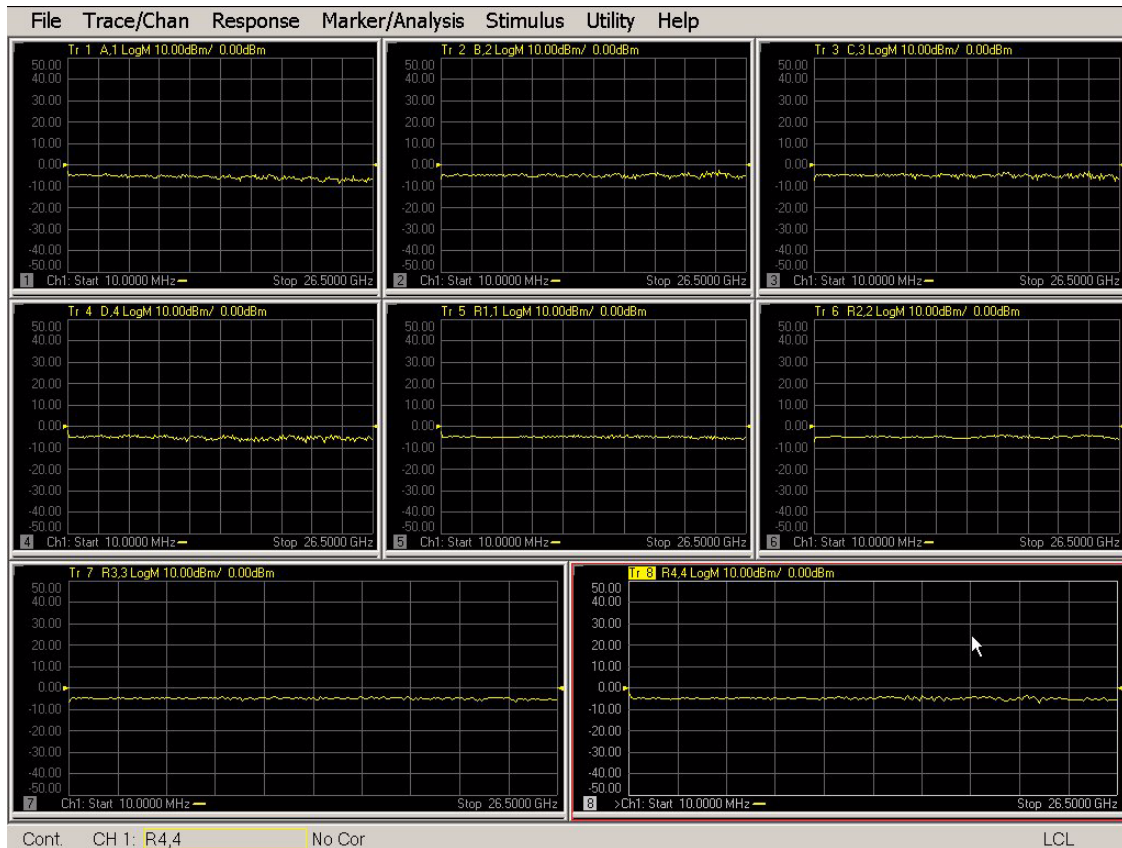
File Trace/Chan Response Marker/Analysis Stimulus Utility Help

Tr 1 A,1 LogM 10.00dBm/ 0.00dBm
50.00
40.00
30.00
20.00
10.00
0.00
-10.00
-20.00
-30.00
-40.00
-50.00
1 Ch1: Start 10.0000 MHz Stop 26.5000 GHz

Tr 2 B,2 LogM 10.00dBm/ 0.00dBm
50.00
40.00
30.00
20.00
10.00
0.00
-10.00
-20.00
-30.00
-40.00
-50.00
2 Ch1: Start 10.0000 MHz Stop 26.5000 GHz

Tr 3 C,3 LogM 10.00dBm/ 0.00dBm
50.00
40.00
30.00
20.00
10.00
0.00
-10.00
-20.00
-30.00
-40.00
-50.00
3 Ch1: Start 10.0000 MHz Stop 26.5000 GHz

Tr 4 D,4 LogM 10.00dBm/ 0.00dBm
50.00
40.00
30.00
20.00
10.00
0.00
-10.00
-20.00
-30.00
-40.00
-50.00
4 Ch1: Start 10.0000 MHz Stop 26.5000 GHz

Tr 5 R1,1 LogM 10.00dBm/ 0.00dBm
50.00
40.00
30.00
20.00
10.00
0.00
-10.00
-20.00
-30.00
-40.00
-50.00
5 Ch1: Start 10.0000 MHz Stop 26.5000 GHz

Tr 6 R2,2 LogM 10.00dBm/ 0.00dBm
50.00
40.00
30.00
20.00
10.00
0.00
-10.00
-20.00
-30.00
-40.00
-50.00
6 Ch1: Start 10.0000 MHz Stop 26.5000 GHz

Tr 7 R3,3 LogM 10.00dBm/ 0.00dBm
50.00
40.00
30.00
20.00
10.00
0.00
-10.00
-20.00
-30.00
-40.00
-50.00
7 Ch1: Start 10.0000 MHz Stop 26.5000 GHz

Tr 8 R4,4 LogM 10.00dBm/ 0.00dBm
50.00
40.00
30.00
20.00
10.00
0.00
-10.00
-20.00
-30.00
-40.00
-50.00
8 >Ch1: Start 10.0000 MHz Stop 26.5000 GHz

Cont. CH 1: R4,4 No Cor LCL